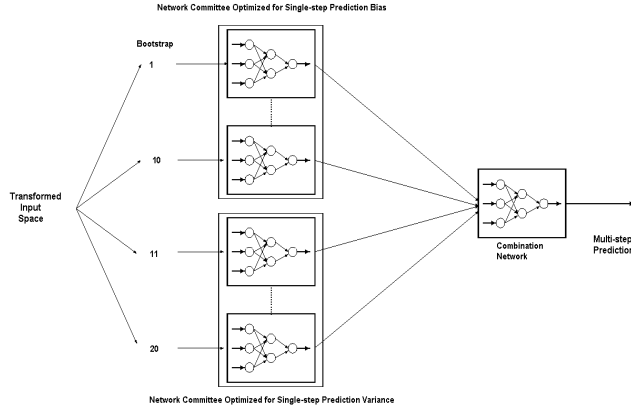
Network Committee Optimized for Single-step Prediction Bias

Bootstrap

1

10

Transformed Input Space

11

20

Combination Network

Multi-step Prediction

Network Committee Optimized for Single-step Prediction Variance